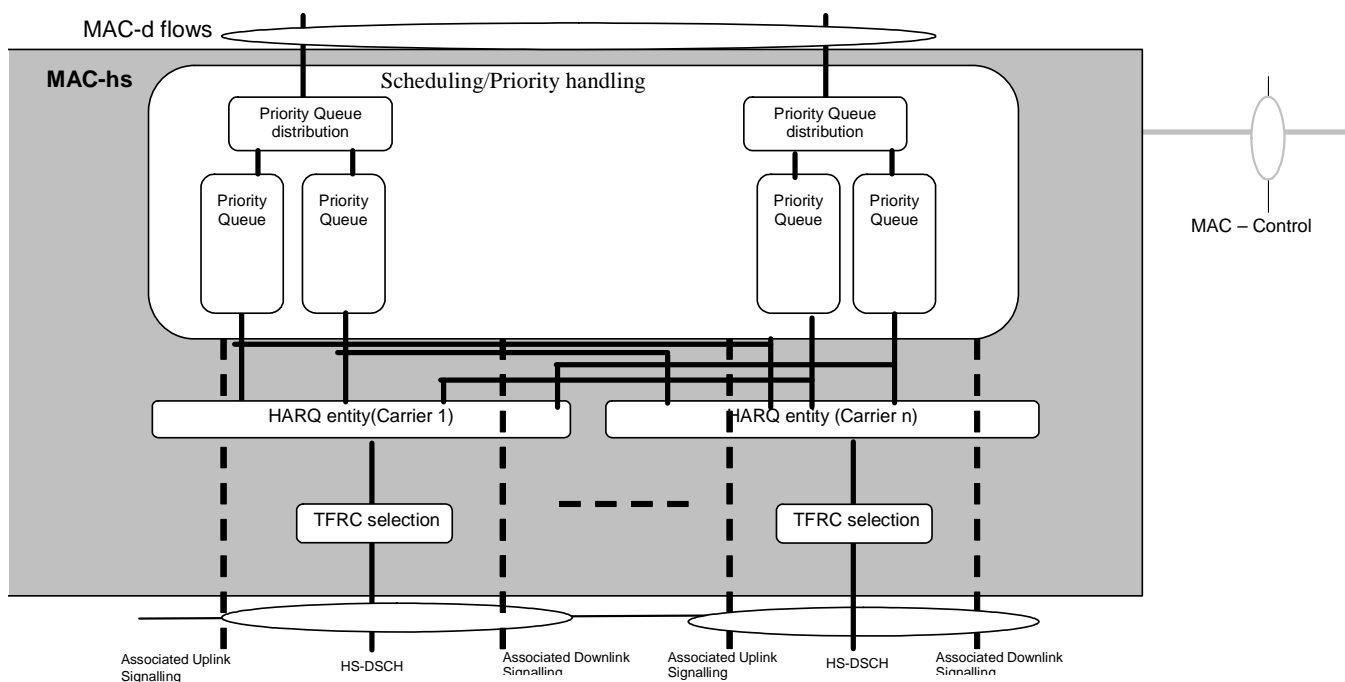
MAC-d flows

MAC-hs

Scheduling/Priority handling

Priority Queue distribution

Priority Queue

Priority Queue

Priority Queue distribution

Priority Queue

Priority Queue

MAC – Control

HARQ entity(Carrier 1)

HARQ entity (Carrier n)

TFRC selection

TFRC selection

Associated Uplink Signalling

HS-DSCH

Associated Downlink Signalling

Associated Uplink Signalling

HS-DSCH

Associated Downlink Signalling